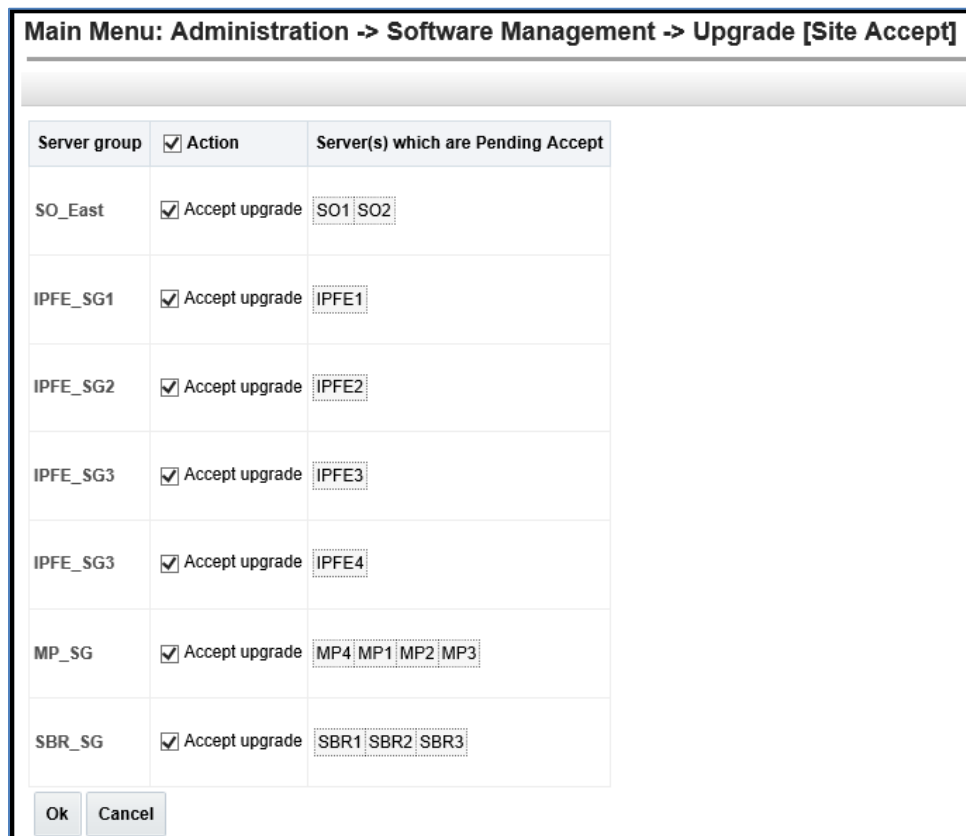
Main Menu: Administration -> Software Management -> Upgrade [Site Accept]

| Server group | Action | Server(s) which are Pending Accept |
|---|---|---|
| SO_East | Accept upgrade | SO1 SO2 |
| IPFE_SG1 | Accept upgrade | IPFE1 |
| IPFE_SG2 | Accept upgrade | IPFE2 |
| IPFE_SG3 | Accept upgrade | IPFE3 |
| IPFE_SG3 | Accept upgrade | IPFE4 |
| MP_SG | Accept upgrade | MP4 MP1 MP2 MP3 |
| SBR_SG | Accept upgrade | SBR1 SBR2 SBR3 |

Ok Cancel